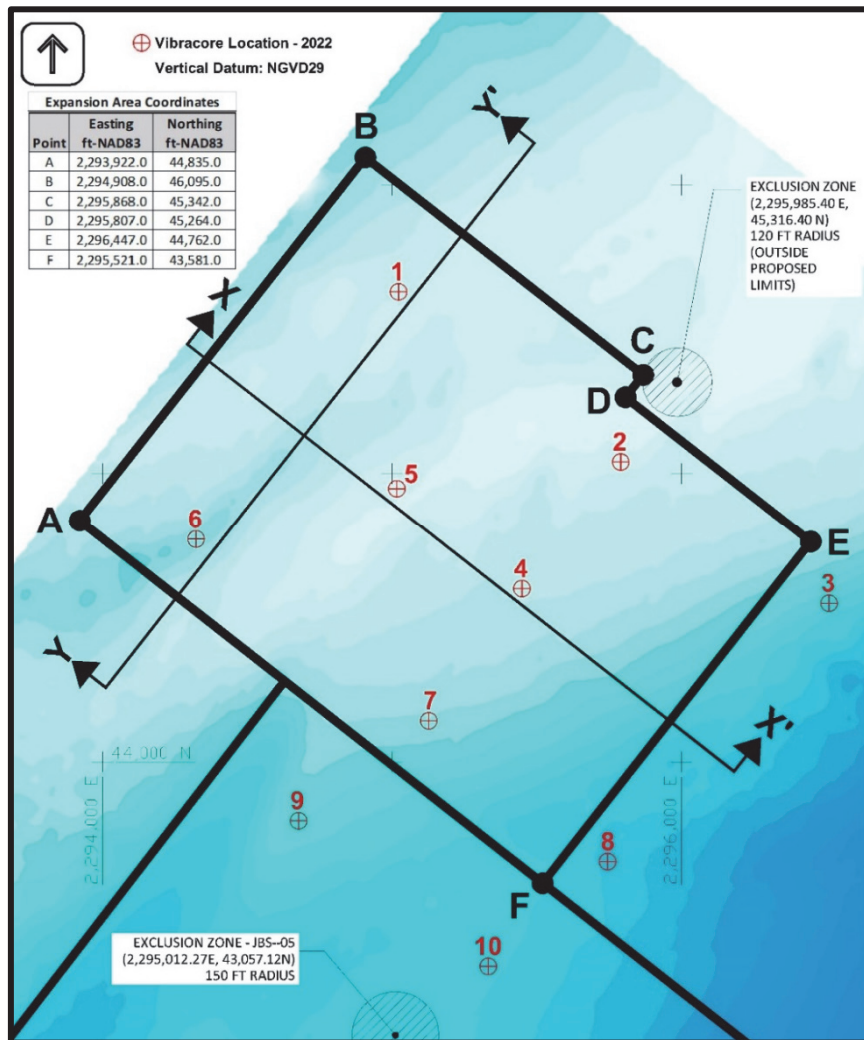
Vibracore Location - 2022
Vertical Datum: NGVD29

| Expansion Area Coordinates | | |
|---|---|---|
| Point | Easting ft-NAD83 | Northing ft-NAD83 |
| A | 2,293,922.0 | 44,835.0 |
| B | 2,294,908.0 | 46,095.0 |
| C | 2,295,868.0 | 45,342.0 |
| D | 2,295,807.0 | 45,264.0 |
| E | 2,296,447.0 | 44,762.0 |
| F | 2,295,521.0 | 43,581.0 |

B
Y'
X
EXCLUSION ZONE (2,295,985.40 E, 45,316.40 N) 120 FT RADIUS (OUTSIDE PROPOSED LIMITS)
1
C
D
2
5
A
6
E
4
3
Y
7
X'
44,000 N
2,294,000 E
9
2,296,000 E
8
F
EXCLUSION ZONE - JBS--05 (2,295,012.27E, 43,057.12N) 150 FT RADIUS
10